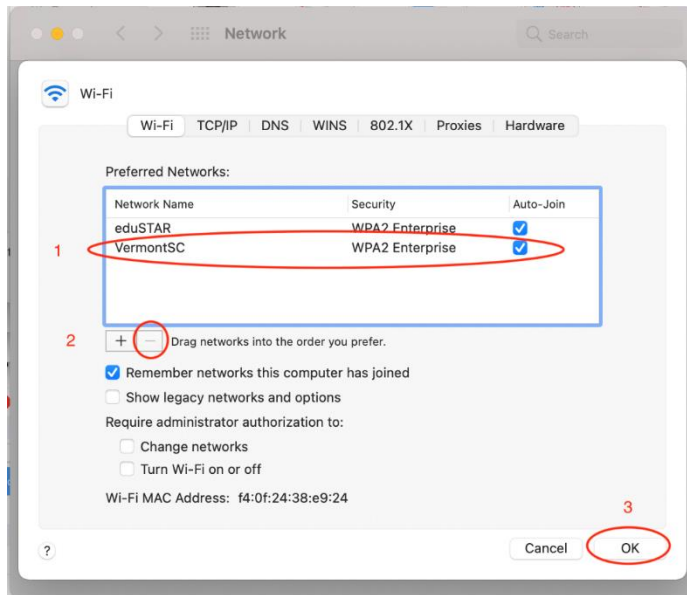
Network

Search

Wi-Fi

Wi-Fi | TCP/IP | DNS | WINS | 802.1X | Proxies | Hardware

Preferred Networks:

| Network Name | Security | Auto-Join |
|---|---|---|
| eduSTAR | WPA2 Enterprise | ✓ |
| VermontSC | WPA2 Enterprise | ✓ |

1

2

+ − Drag networks into the order you prefer.

✓ Remember networks this computer has joined

Show legacy networks and options

Require administrator authorization to:

Change networks

Turn Wi-Fi on or off

Wi-Fi MAC Address: f4:0f:24:38:e9:24

3

?

Cancel

OK